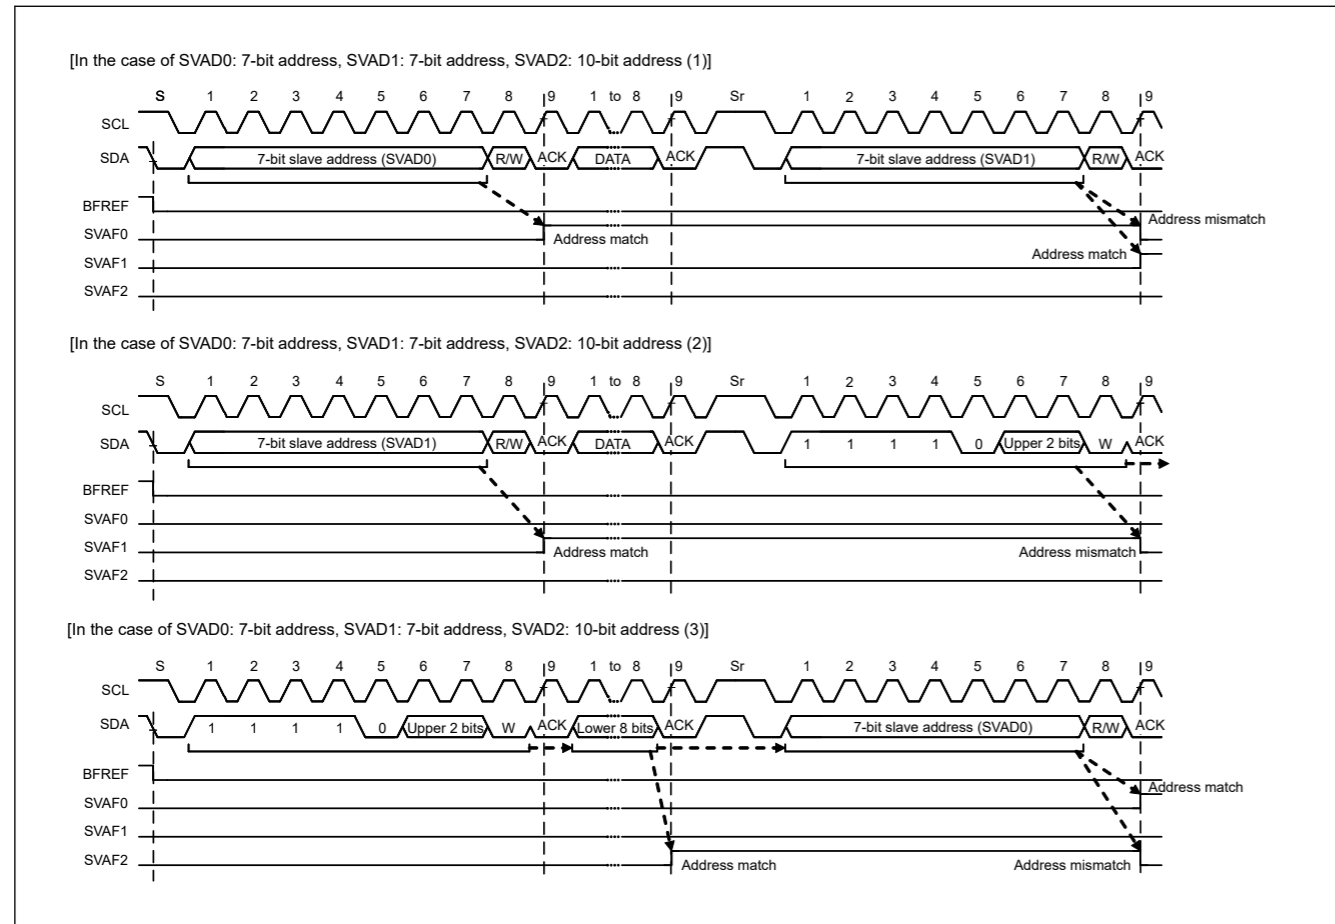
[In the case of SVAD0: 7-bit address, SVAD1: 7-bit address, SVAD2: 10-bit address (1)]

S 1 2 3 4 5 6 7 8 9 1 to 8 9 Sr 1 2 3 4 5 6 7 8 9

SCL

SDA 7-bit slave address (SVAD0) R/W ACK DATA ACK 7-bit slave address (SVAD1) R/W ACK

BFREF

SVAF0 Address match

SVAF1

SVAF2

Address mismatch

Address match

[In the case of SVAD0: 7-bit address, SVAD1: 7-bit address, SVAD2: 10-bit address (2)]

S 1 2 3 4 5 6 7 8 9 1 to 8 9 Sr 1 2 3 4 5 6 7 8 9

SCL

SDA 7-bit slave address (SVAD1) R/W ACK DATA ACK 1 1 1 1 0 Upper 2 bits W ACK

BFREF

SVAF0

SVAF1 Address match Address mismatch

SVAF2

[In the case of SVAD0: 7-bit address, SVAD1: 7-bit address, SVAD2: 10-bit address (3)]

S 1 2 3 4 5 6 7 8 9 1 to 8 9 Sr 1 2 3 4 5 6 7 8 9

SCL

SDA 1 1 1 1 0 Upper 2 bits W ACK Lower 8 bits ACK 7-bit slave address (SVAD0) R/W ACK

BFREF

SVAF0 Address match

SVAF1

SVAF2 Address match Address mismatch